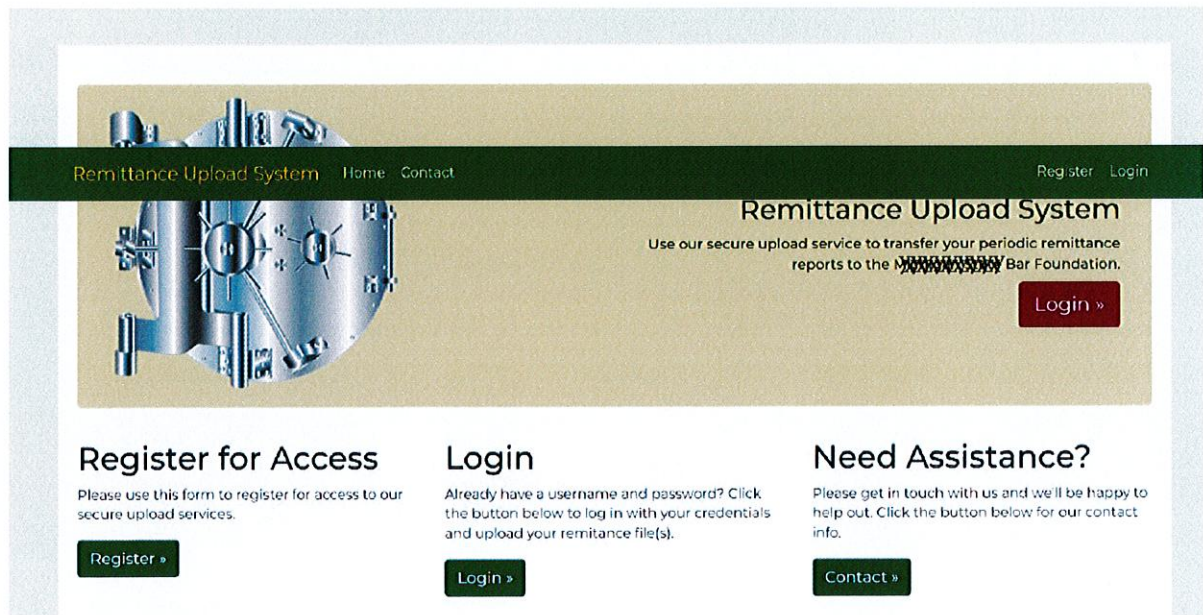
Remittance Upload System Home Contact

Register Login

Remittance Upload System

Use our secure upload service to transfer your periodic remittance reports to the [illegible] Bar Foundation.

Login »

Register for Access

Please use this form to register for access to our secure upload services.

Register »

Login

Already have a username and password? Click the button below to log in with your credentials and upload your remitance file(s).

Login »

Need Assistance?

Please get in touch with us and we'll be happy to help out. Click the button below for our contact info.

Contact »